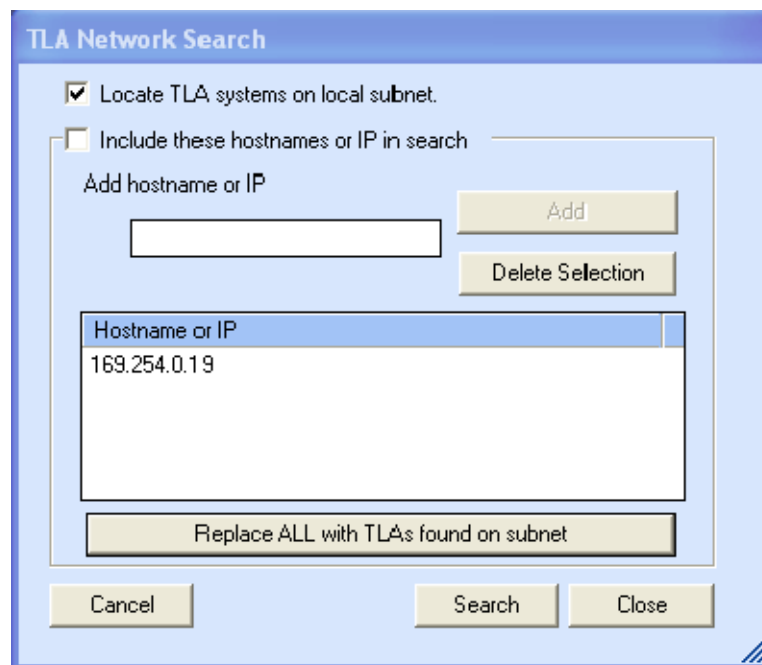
TLA Network Search

Locate TLA systems on local subnet.

Include these hostnames or IP in search

Add hostname or IP

Add

Delete Selection

Hostname or IP
169.254.0.19

Replace ALL with TLAs found on subnet

Cancel

Search

Close